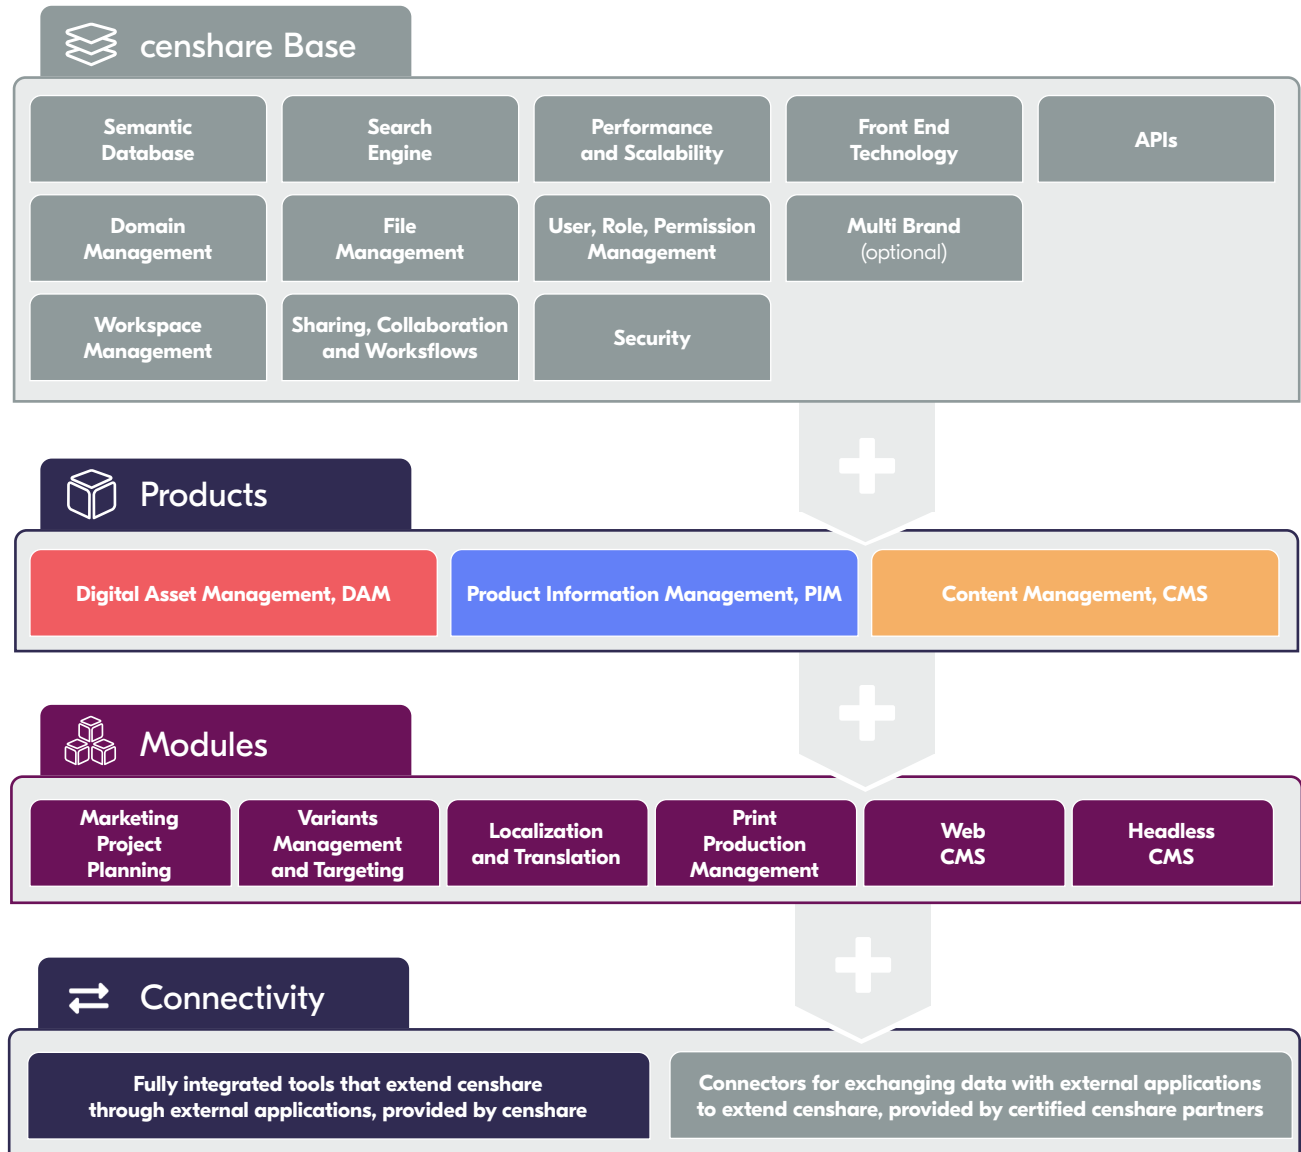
censhare Base

Semantic Database

Search Engine

Performance and Scalability

Front End Technology

APIs

Domain Management

File Management

User, Role, Permission Management

Multi Brand (optional)

Workspace Management

Sharing, Collaboration and Worksflows

Security

Products

Digital Asset Management, DAM

Product Information Management, PIM

Content Management, CMS

Modules

Marketing Project Planning

Variants Management and Targeting

Localization and Translation

Print Production Management

Web CMS

Headless CMS

Connectivity

Fully integrated tools that extend censhare through external applications, provided by censhare

Connectors for exchanging data with external applications to extend censhare, provided by certified censhare partners